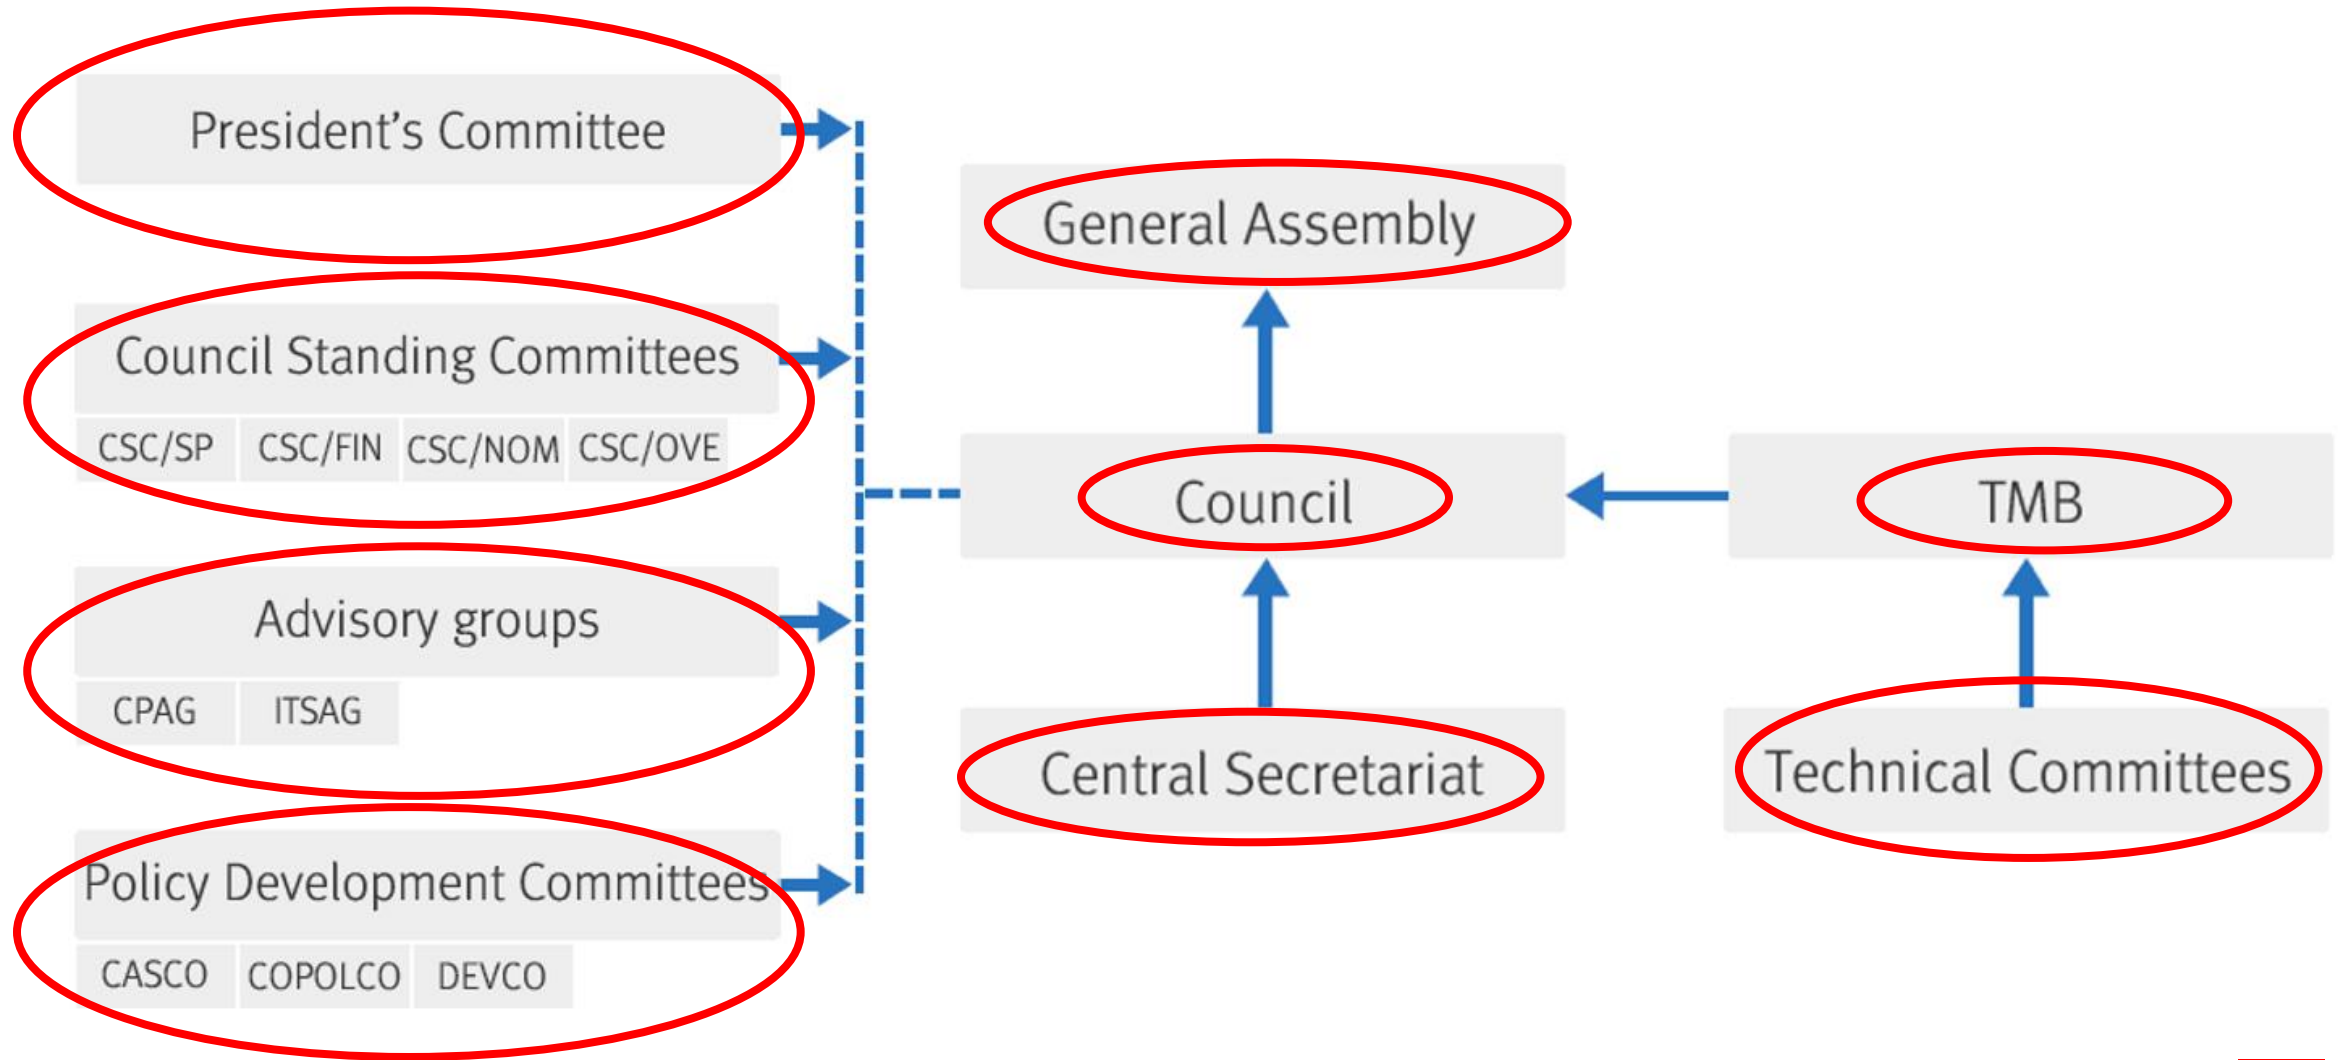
President’s Committee

Council Standing Committees

CSC/SP CSC/FIN CSC/NOM CSC/OVE

Advisory groups

CPAG ITSAG

Policy Development Committees

CASCO COPOLCO DEVCO

General Assembly

Council

Central Secretariat

TMB

Technical Committees